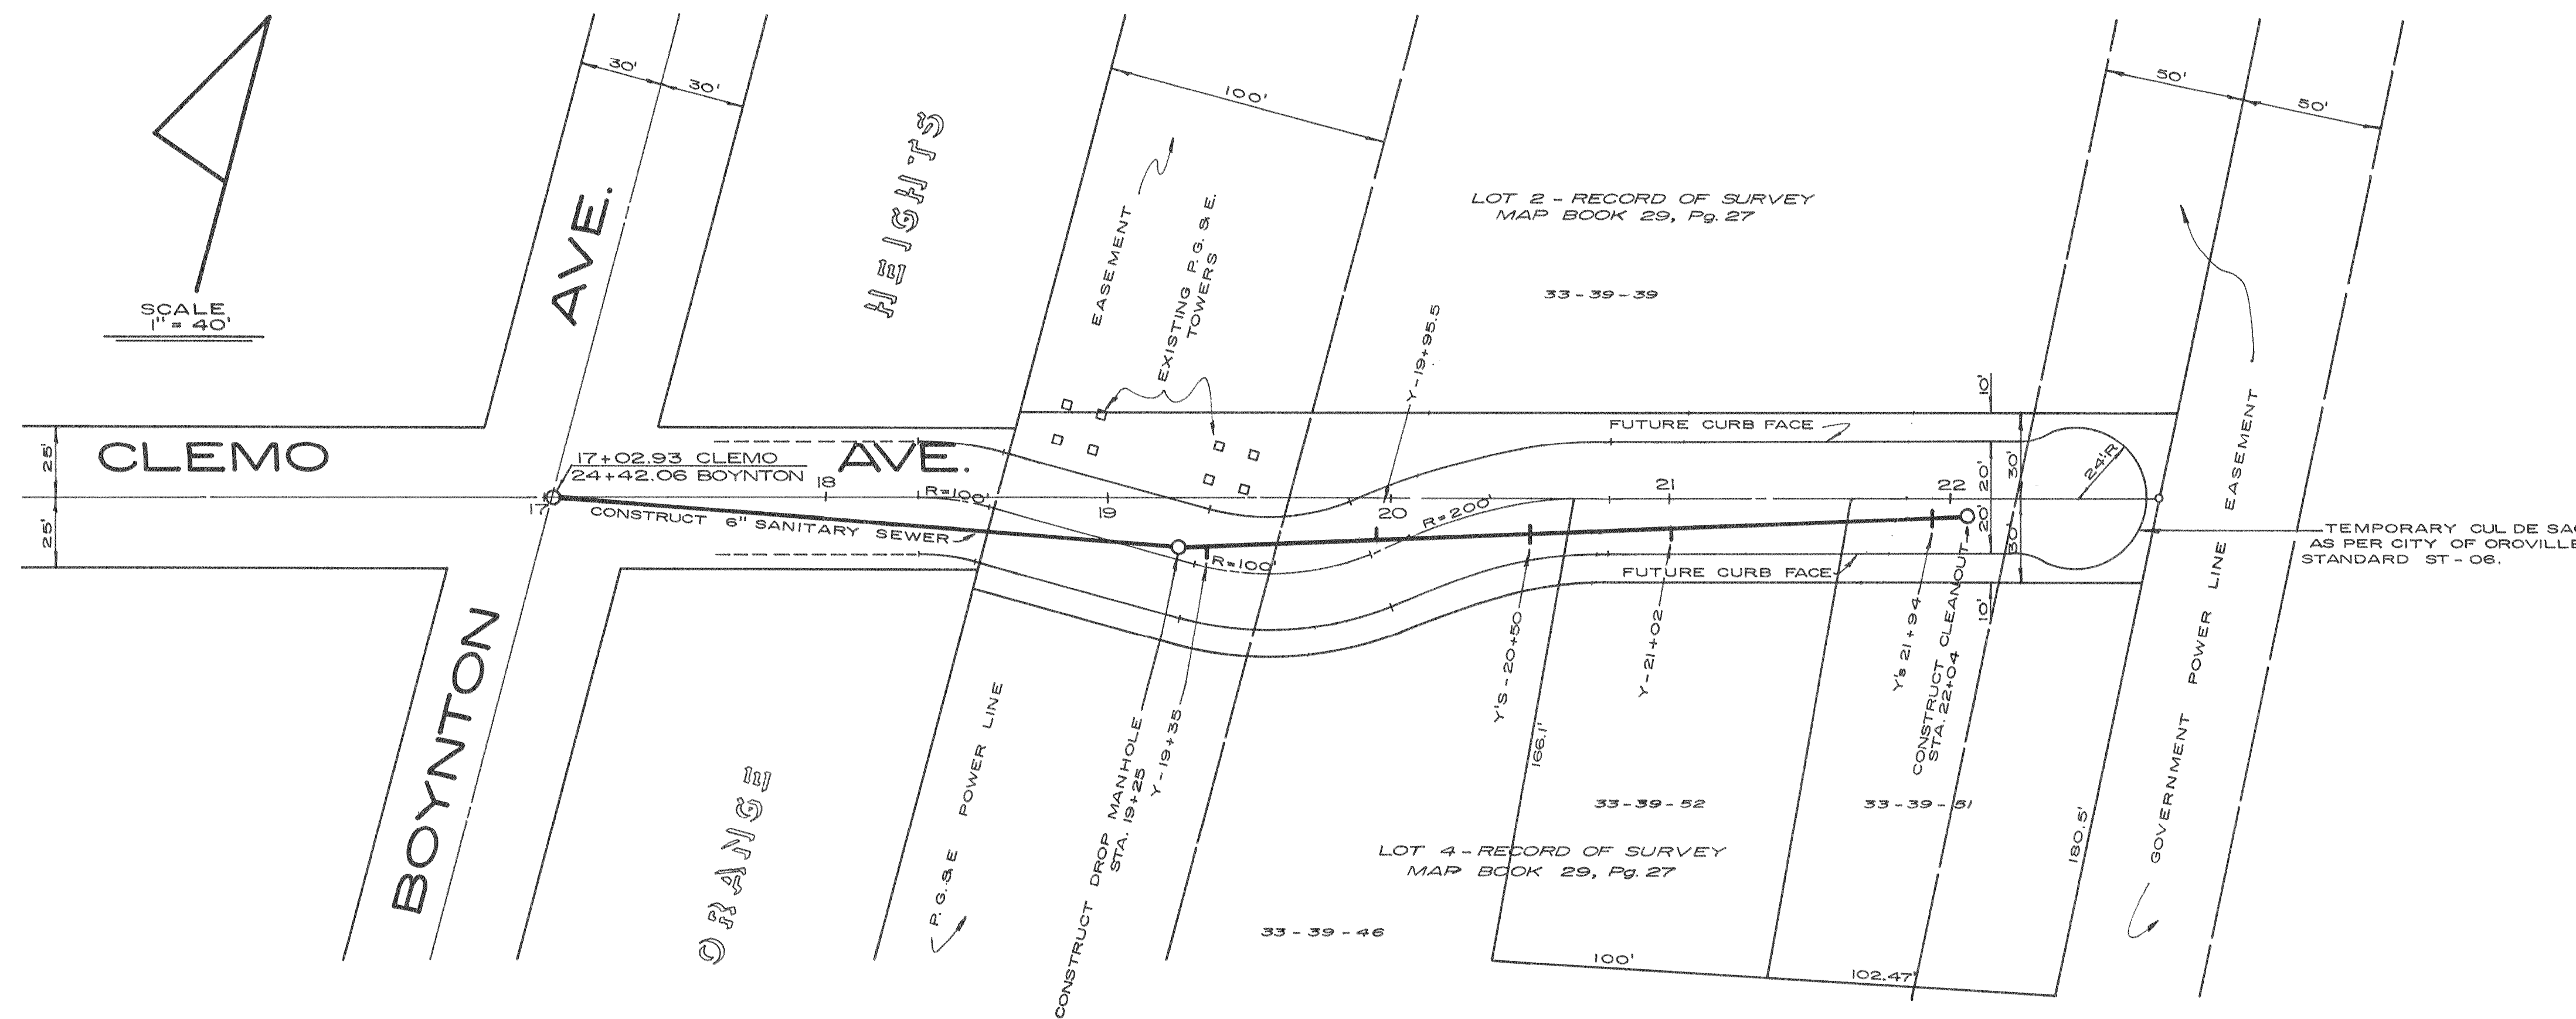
30'
30'
100'
50'
50'
AVE.
HEIGHTS
EASEMENT
EXISTING P. G. & E. TOWERS
LOT 2 - RECORD OF SURVEY
MAP BOOK 29, Pg. 27
33 - 39 - 39
SCALE
1" = 40'
Y - 19+95.5
10'
FUTURE CURB FACE
25'
25'
CLEMO
17+02.93 CLEMO
24+42.06 BOYNTON
18
AVE.
R=100'
19
20
R=200'
21
22
20'
20'
30'
30'
24'R
EASEMENT
TEMPORARY CUL DE SAC AS PER CITY OF OROVILLE STANDARD ST - 06.
17
CONSTRUCT 6" SANITARY SEWER
R=100'
FUTURE CURB FACE
10'
POWER LINE
BOYNTON
ORANGE
P. G. & E POWER LINE
CONSTRUCT DROP MANHOLE STA. 19+25
Y - 19+35
Y'S - 20+50
166.1'
Y - 21+02
Y's 21+94
CONSTRUCT CLEANOUT STA. 22+04
33-39-52
33-39-51
180.5'
GOVERNMENT
LOT 4 - RECORD OF SURVEY
MAP BOOK 29, Pg. 27
33 - 39 - 46
100'
102.47'